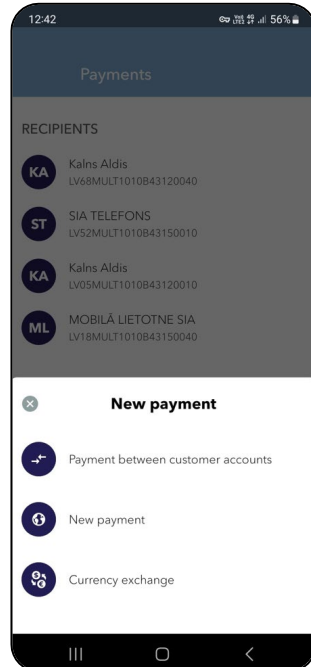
12:42
56%

Payments

RECIPIENTS

KA
Kalns Aldis
LV68MULT1010B43120040

ST
SIA TELEFONS
LV52MULT1010B43150010

KA
Kalns Aldis
LV05MULT1010B43120010

ML
MOBILĀ LIETOTNE SIA
LV18MULT1010B43150040

New payment

Payment between customer accounts

New payment

Currency exchange